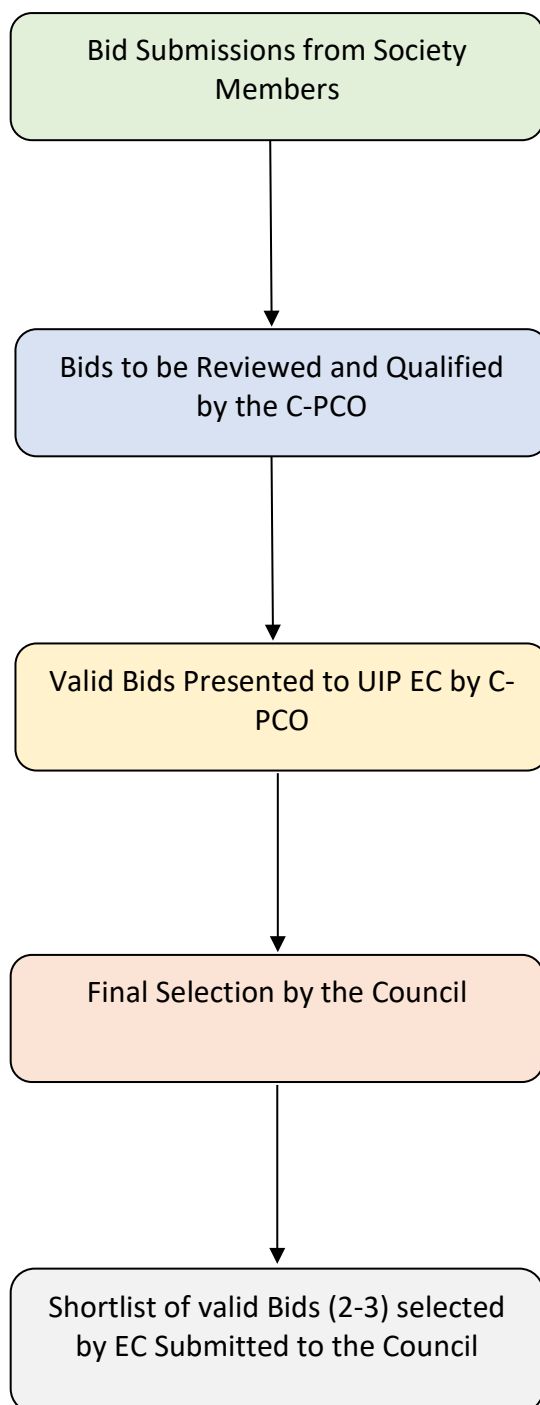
Bid Submissions from Society Members

Bids to be Reviewed and Qualified by the C-PCO

Valid Bids Presented to UIP EC by C-PCO

Final Selection by the Council

Shortlist of valid Bids (2-3) selected by EC Submitted to the Council